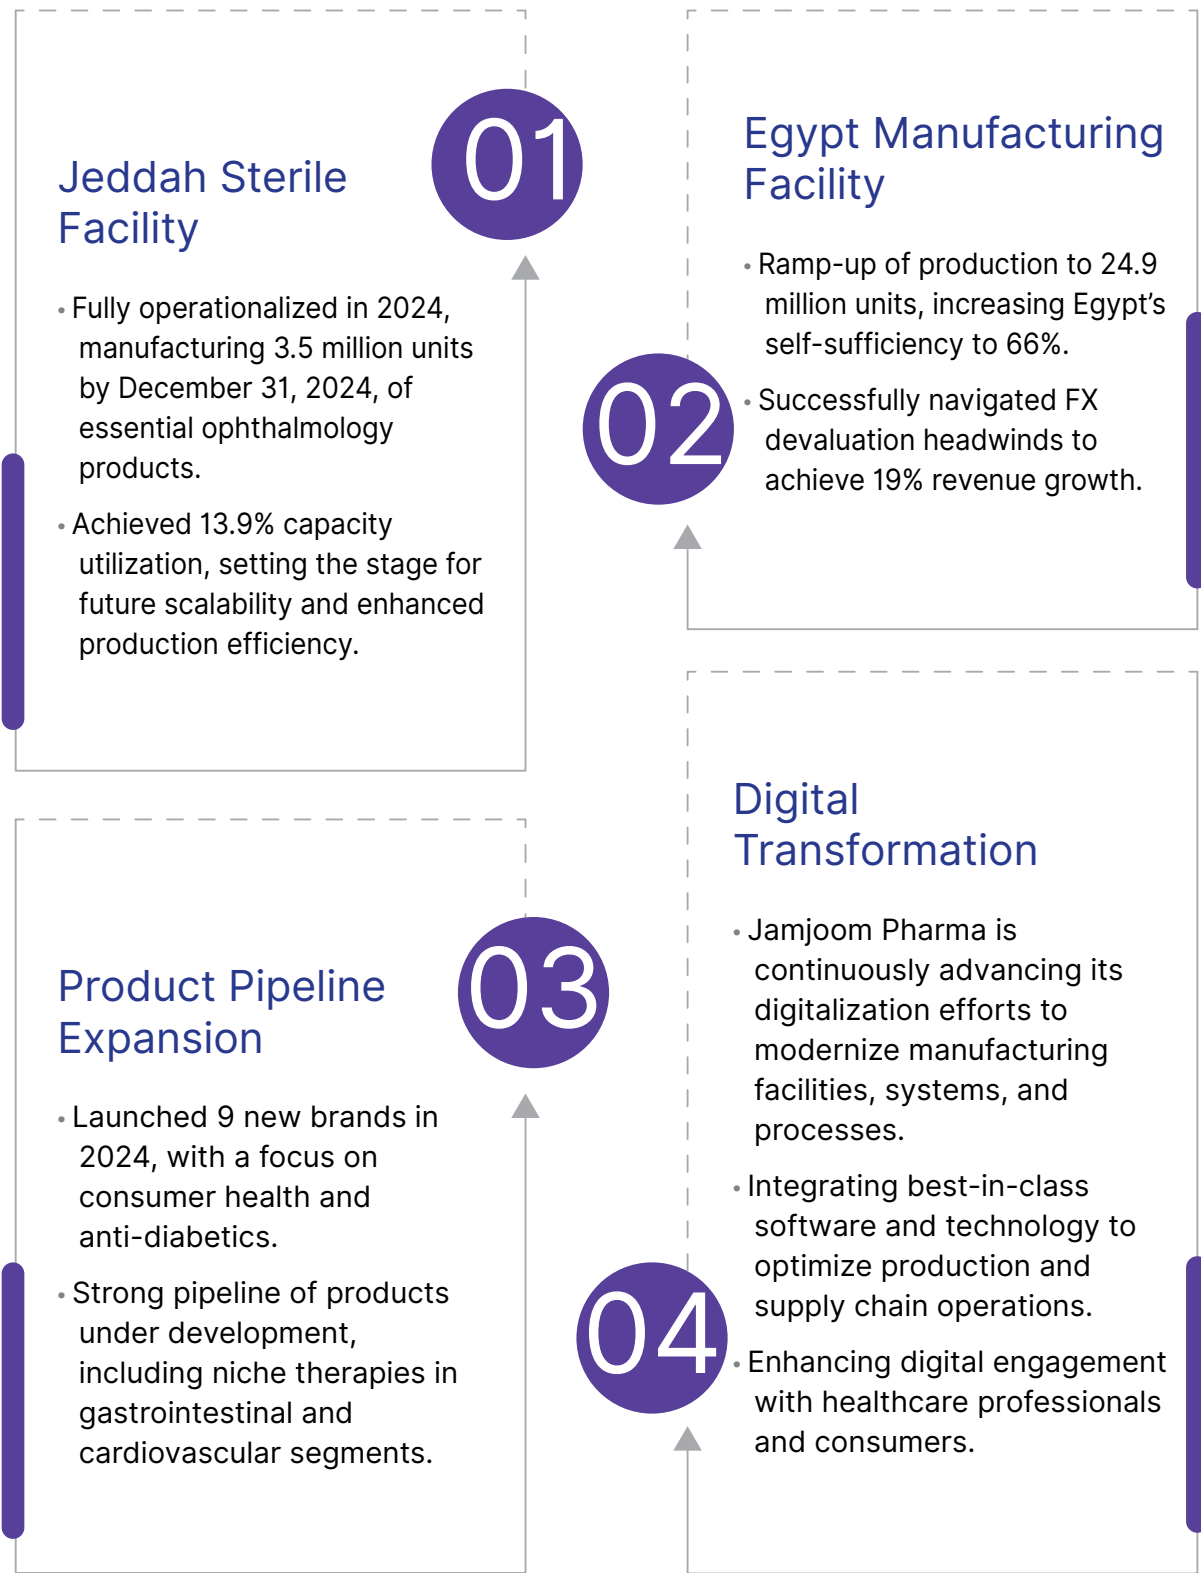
01

Jeddah Sterile Facility

• Fully operationalized in 2024, manufacturing 3.5 million units by December 31, 2024, of essential ophthalmology products.

• Achieved 13.9% capacity utilization, setting the stage for future scalability and enhanced production efficiency.

02

Egypt Manufacturing Facility

• Ramp-up of production to 24.9 million units, increasing Egypt's self-sufficiency to 66%.

• Successfully navigated FX devaluation headwinds to achieve 19% revenue growth.

03

Product Pipeline Expansion

• Launched 9 new brands in 2024, with a focus on consumer health and anti-diabetics.

• Strong pipeline of products under development, including niche therapies in gastrointestinal and cardiovascular segments.

04

Digital Transformation

• Jamjoom Pharma is continuously advancing its digitalization efforts to modernize manufacturing facilities, systems, and processes.

• Integrating best-in-class software and technology to optimize production and supply chain operations.

• Enhancing digital engagement with healthcare professionals and consumers.